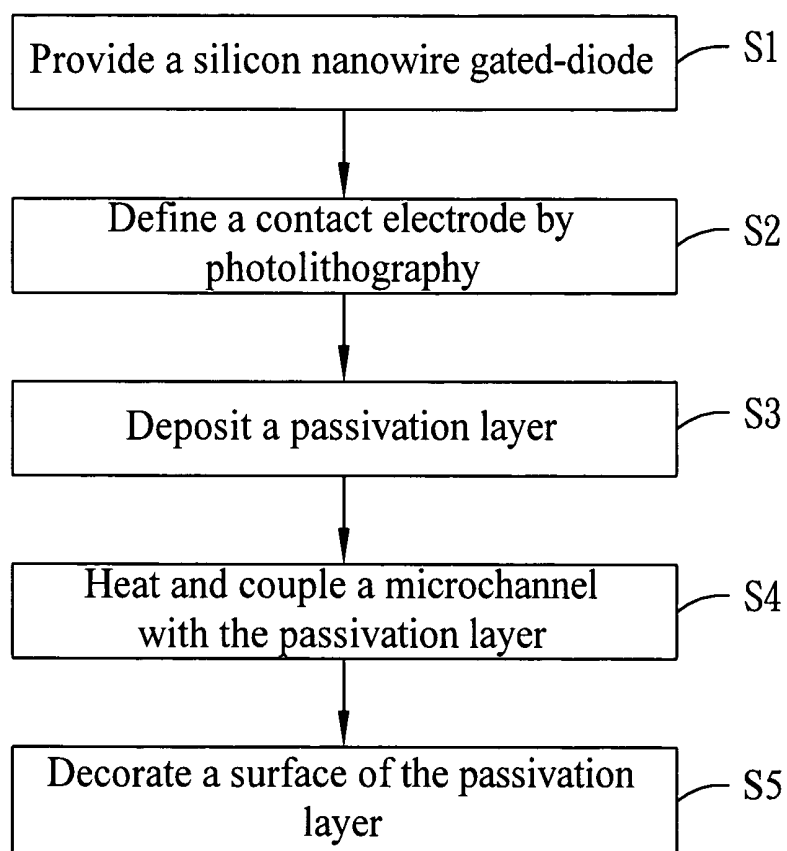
Provide a silicon nanowire gated-diode
S1

Define a contact electrode by photolithography
S2

Deposit a passivation layer
S3

Heat and couple a microchannel with the passivation layer
S4

Decorate a surface of the passivation layer
S5